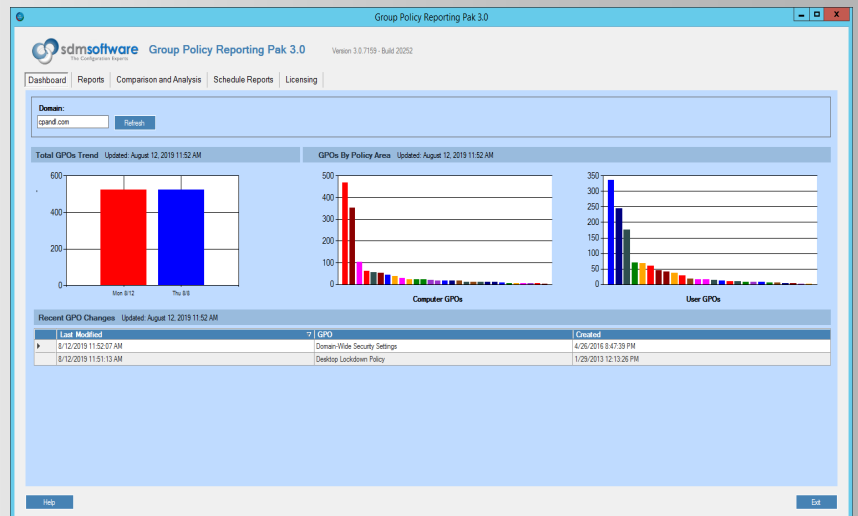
Group Policy Reporting Pak 3.0

sdmsoftware The Configuration Experts Group Policy Reporting Pak 3.0 Version 3.0.7159 - Build 20252

Dashboard | Reports | Comparison and Analysis | Schedule Reports | Licensing

Domain:
cpandl.com
Refresh

Total GPOs Trend Updated: August 12, 2019 11:52 AM

600
400
200
0
Mon 8/12
Thu 8/8

GPOs By Policy Area Updated: August 12, 2019 11:52 AM

500
400
300
200
100
0
Computer GPOs

350
300
250
200
150
100
50
0
User GPOs

Recent GPO Changes Updated: August 12, 2019 11:52 AM

| Last Modified | GPO | Created |
|---|---|---|
| 8/12/2019 11:52:07 AM | Domain-Wide Security Settings | 4/26/2016 8:47:39 PM |
| 8/12/2019 11:51:13 AM | Desktop Lockdown Policy | 1/29/2013 12:13:26 PM |

Help
Exit